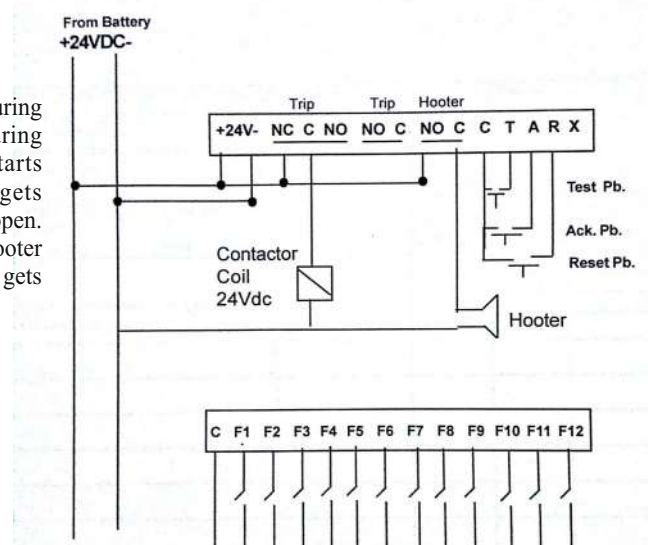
From Battery
+24VDC-

uring
uring
tarts
gets
open.
ooter
gets

Trip Trip Hooter
+24V- NC C NO NO C NO C C T A R X

Test Pb.
Ack. Pb.
Reset Pb.

Contactor
Coil
24Vdc

Hooter

C F1 F2 F3 F4 F5 F6 F7 F8 F9 F10 F11 F12